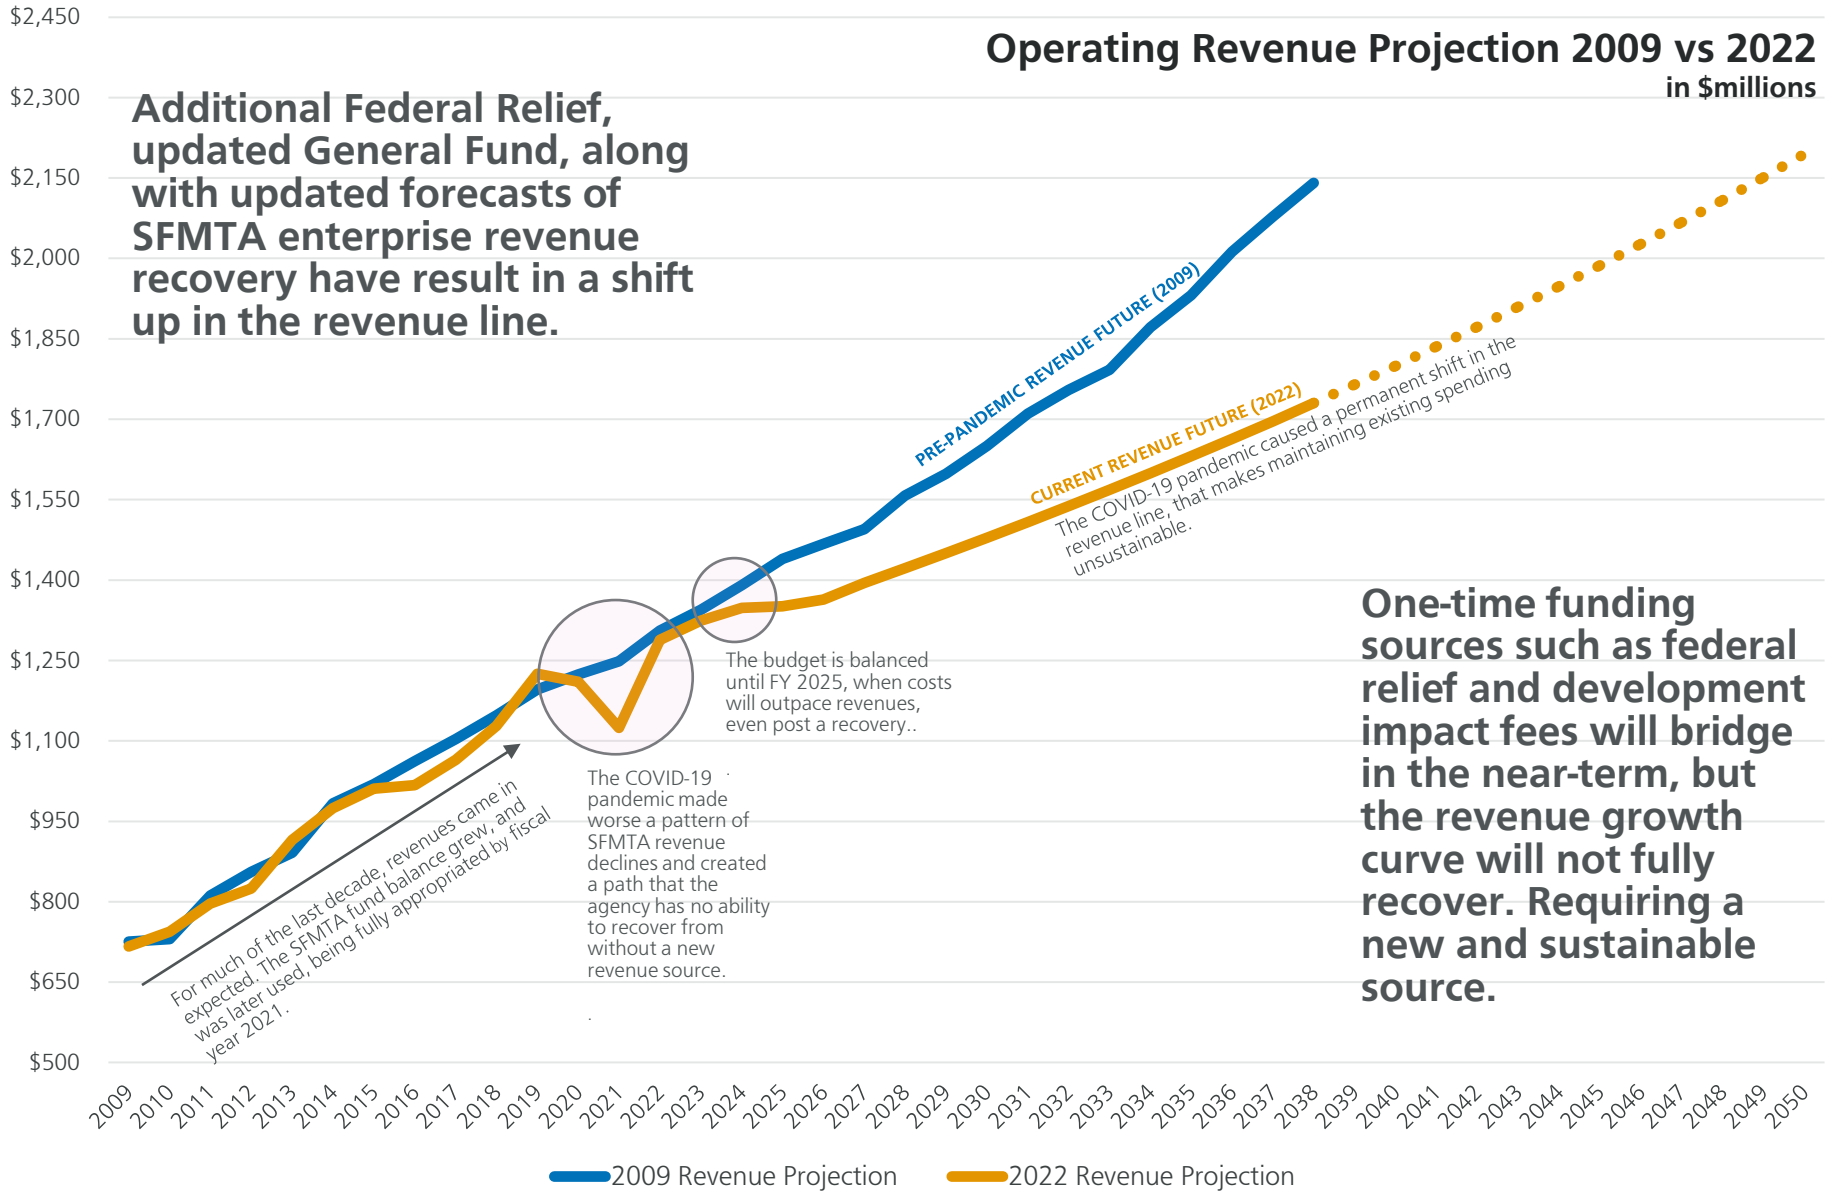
Operating Revenue Projection 2009 vs 2022
in $millions

Additional Federal Relief, updated General Fund, along with updated forecasts of SFMTA enterprise revenue recovery have result in a shift up in the revenue line.

$2,450
$2,300
$2,150
$2,000
$1,850
$1,700
$1,550
$1,400
$1,250
$1,100
$950
$800
$650
$500

PRE-PANDEMIC REVENUE FUTURE (2009)

CURRENT REVENUE FUTURE (2022)

The COVID-19 pandemic caused a permanent shift in the revenue line, that makes maintaining existing spending unsustainable.

The budget is balanced until FY 2025, when costs will outpace revenues, even post a recovery..

The COVID-19 pandemic made worse a pattern of SFMTA revenue declines and created a path that the agency has no ability to recover from without a new revenue source.

For much of the last decade, revenues came in expected. The SFMTA fund balance grew, and was later used, being fully appropriated by fiscal year 2021.

One-time funding sources such as federal relief and development impact fees will bridge in the near-term, but the revenue growth curve will not fully recover. Requiring a new and sustainable source.

2009 2010 2011 2012 2013 2014 2015 2016 2017 2018 2019 2020 2021 2022 2023 2024 2025 2026 2027 2028 2029 2030 2031 2032 2033 2034 2035 2036 2037 2038 2039 2040 2041 2042 2043 2044 2045 2046 2047 2048 2049 2050

2009 Revenue Projection
2022 Revenue Projection